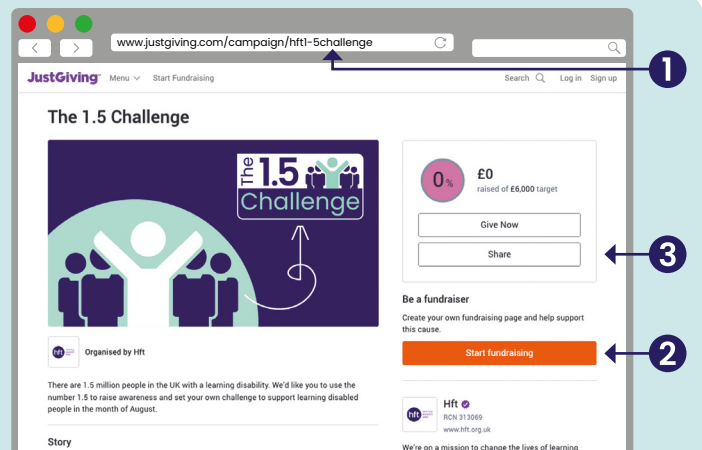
www.justgiving.com/campaign/hft1-5challenge

1

JustGiving Menu Start Fundraising Search Log in Sign up

The 1.5 Challenge

The 1.5 Challenge

0%

£0

raised of £6,000 target

Give Now

Share

3

Be a fundraiser

Create your own fundraising page and help support this cause.

Start fundraising

2

hft

Organised by Hft

There are 1.5 million people in the UK with a learning disability. We'd like you to use the number 1.5 to raise awareness and set your own challenge to support learning disabled people in the month of August.

Story

hft

Hft

RCN 313069

www.hft.org.uk

We're on a mission to change the lives of learning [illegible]